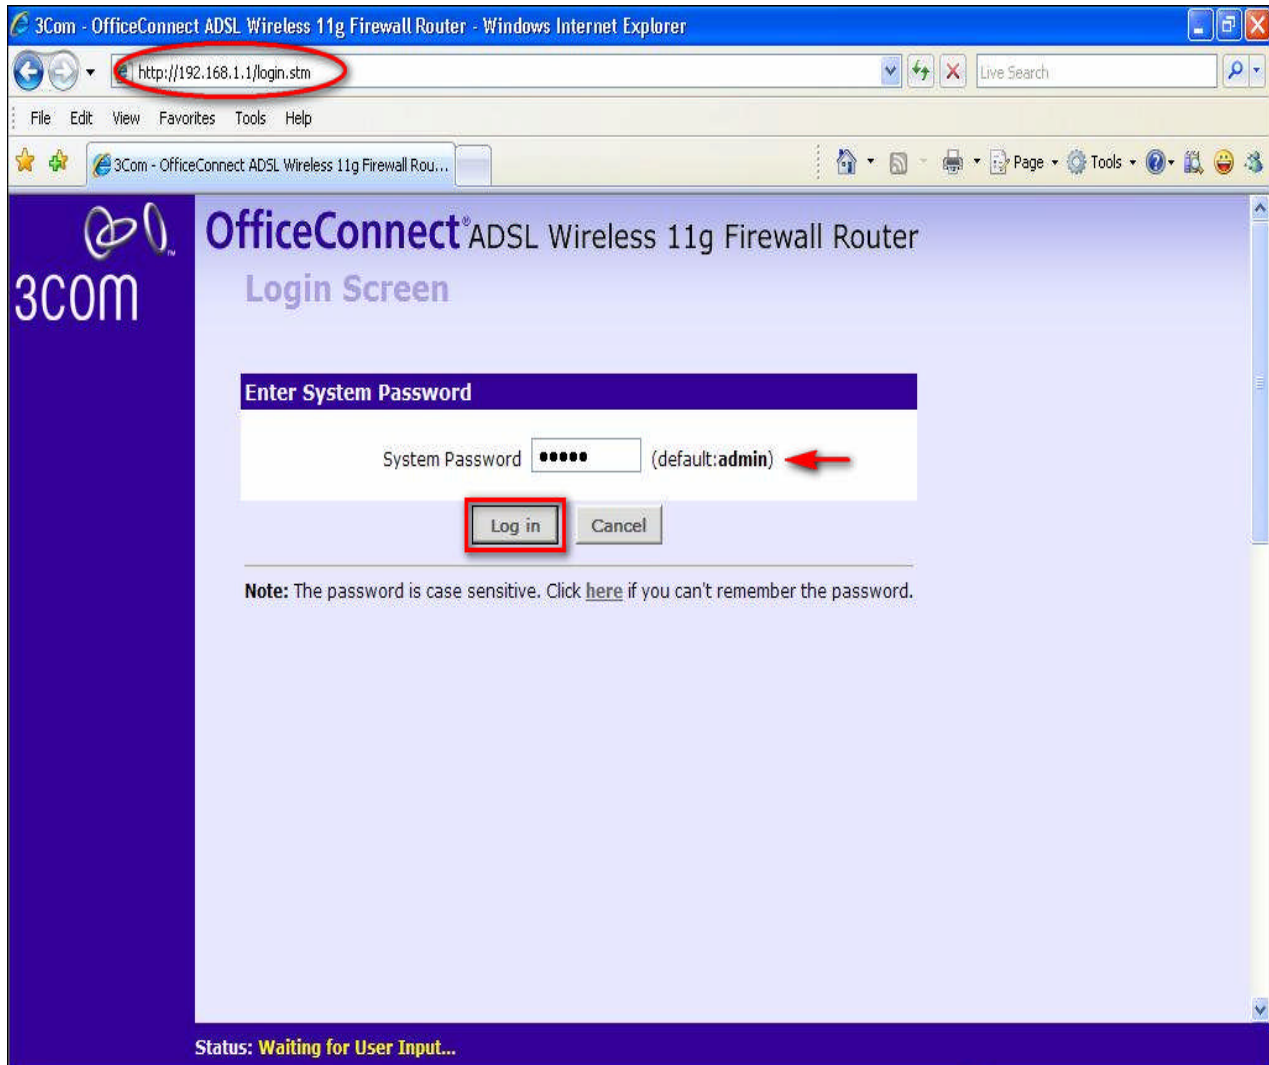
3Com - OfficeConnect ADSL Wireless 11g Firewall Router - Windows Internet Explorer

http://192.168.1.1/login.stm

Live Search

File Edit View Favorites Tools Help

3Com - OfficeConnect ADSL Wireless 11g Firewall Rou...

Page Tools

3com

OfficeConnect® ADSL Wireless 11g Firewall Router

Login Screen

Enter System Password

System Password ••••• (default:admin)

Log in Cancel

Note: The password is case sensitive. Click here if you can't remember the password.

Status: Waiting for User Input...